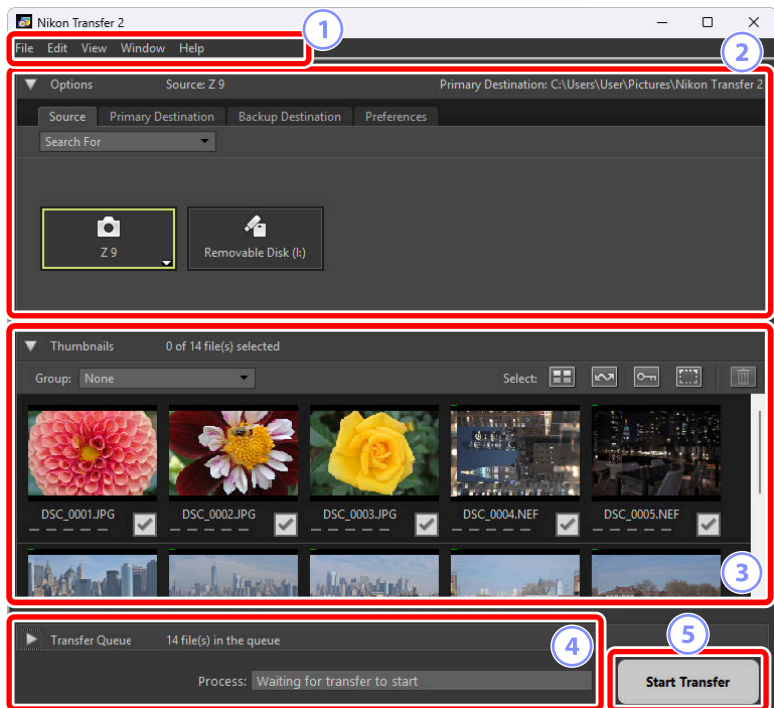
Nikon Transfer 2

File Edit View Window Help

1

2

Options Source: Z 9 Primary Destination: C:\Users\User\Pictures\Nikon Transfer 2

Source Primary Destination Backup Destination Preferences

Search For

Z 9

Removable Disk (I:)

Thumbnails 0 of 14 file(s) selected

Group: None

Select:

DSC_0001.JPG

DSC_0002.JPG

DSC_0003.JPG

DSC_0004.NEF

DSC_0005.NEF

3

Transfer Queue 14 file(s) in the queue

4

Process: Waiting for transfer to start

5

Start Transfer